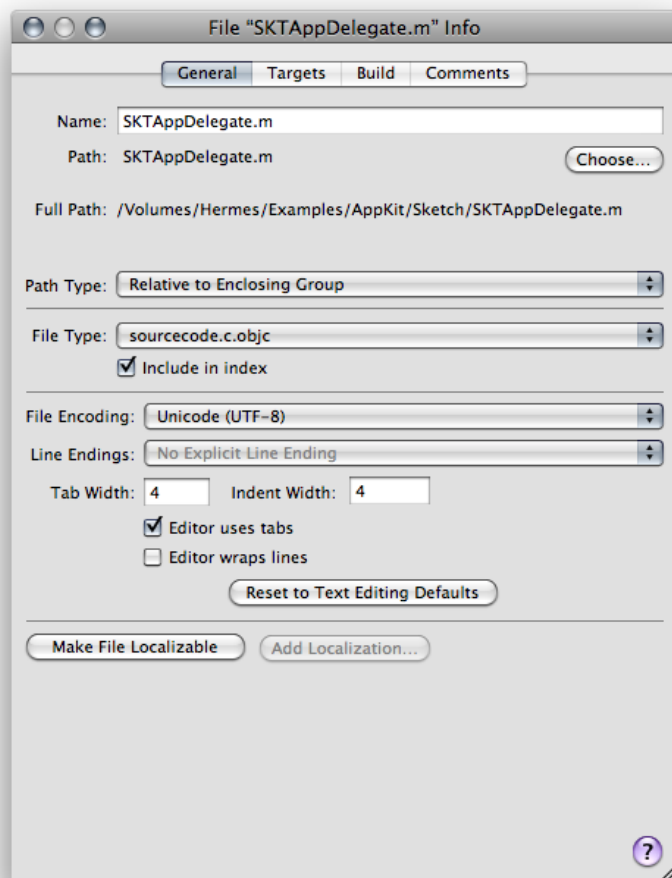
File "SKTAppDelegate.m" Info

General Targets Build Comments

Name: SKTAppDelegate.m

Path: SKTAppDelegate.m

Choose...

Full Path: /Volumes/Hermes/Examples/AppKit/Sketch/SKTAppDelegate.m

Path Type: Relative to Enclosing Group

File Type: sourcecode.c.objc

Include in index

File Encoding: Unicode (UTF-8)

Line Endings: No Explicit Line Ending

Tab Width: 4 Indent Width: 4

Editor uses tabs

Editor wraps lines

Reset to Text Editing Defaults

Make File Localizable

Add Localization...

?